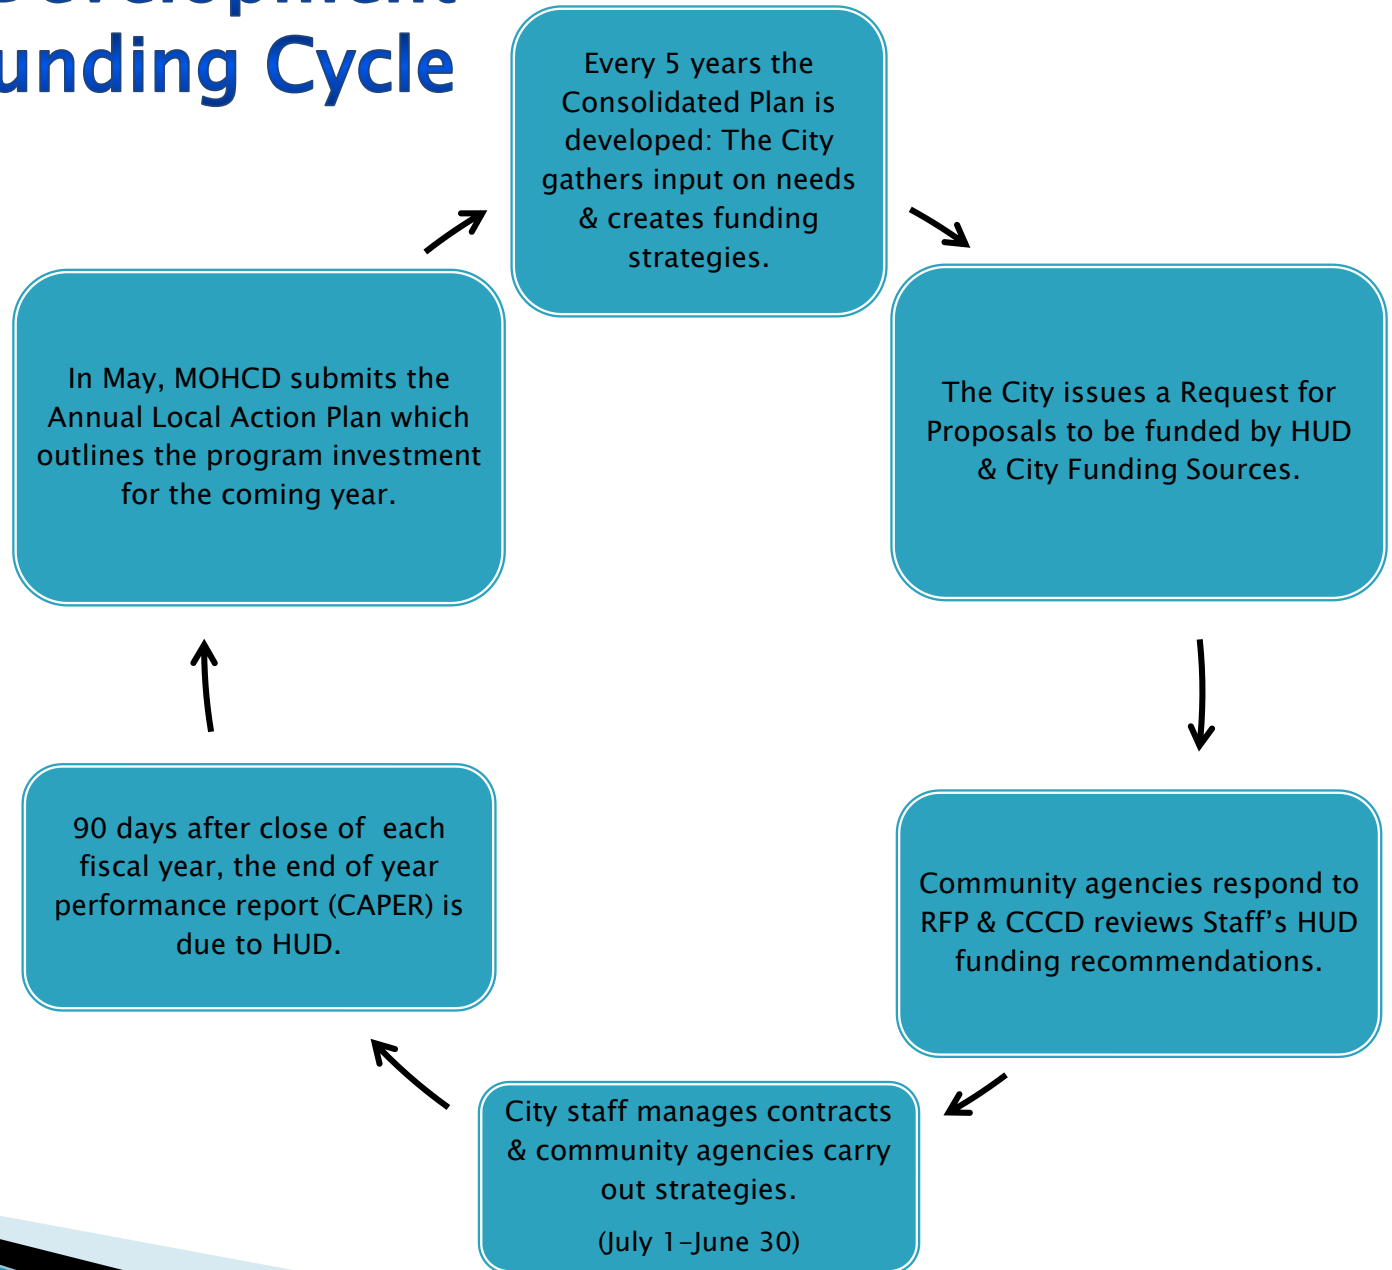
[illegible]
unding Cycle

Every 5 years the Consolidated Plan is developed: The City gathers input on needs & creates funding strategies.

The City issues a Request for Proposals to be funded by HUD & City Funding Sources.

Community agencies respond to RFP & CCCD reviews Staff's HUD funding recommendations.

City staff manages contracts & community agencies carry out strategies.

(July 1–June 30)

90 days after close of each fiscal year, the end of year performance report (CAPER) is due to HUD.

In May, MOHCD submits the Annual Local Action Plan which outlines the program investment for the coming year.